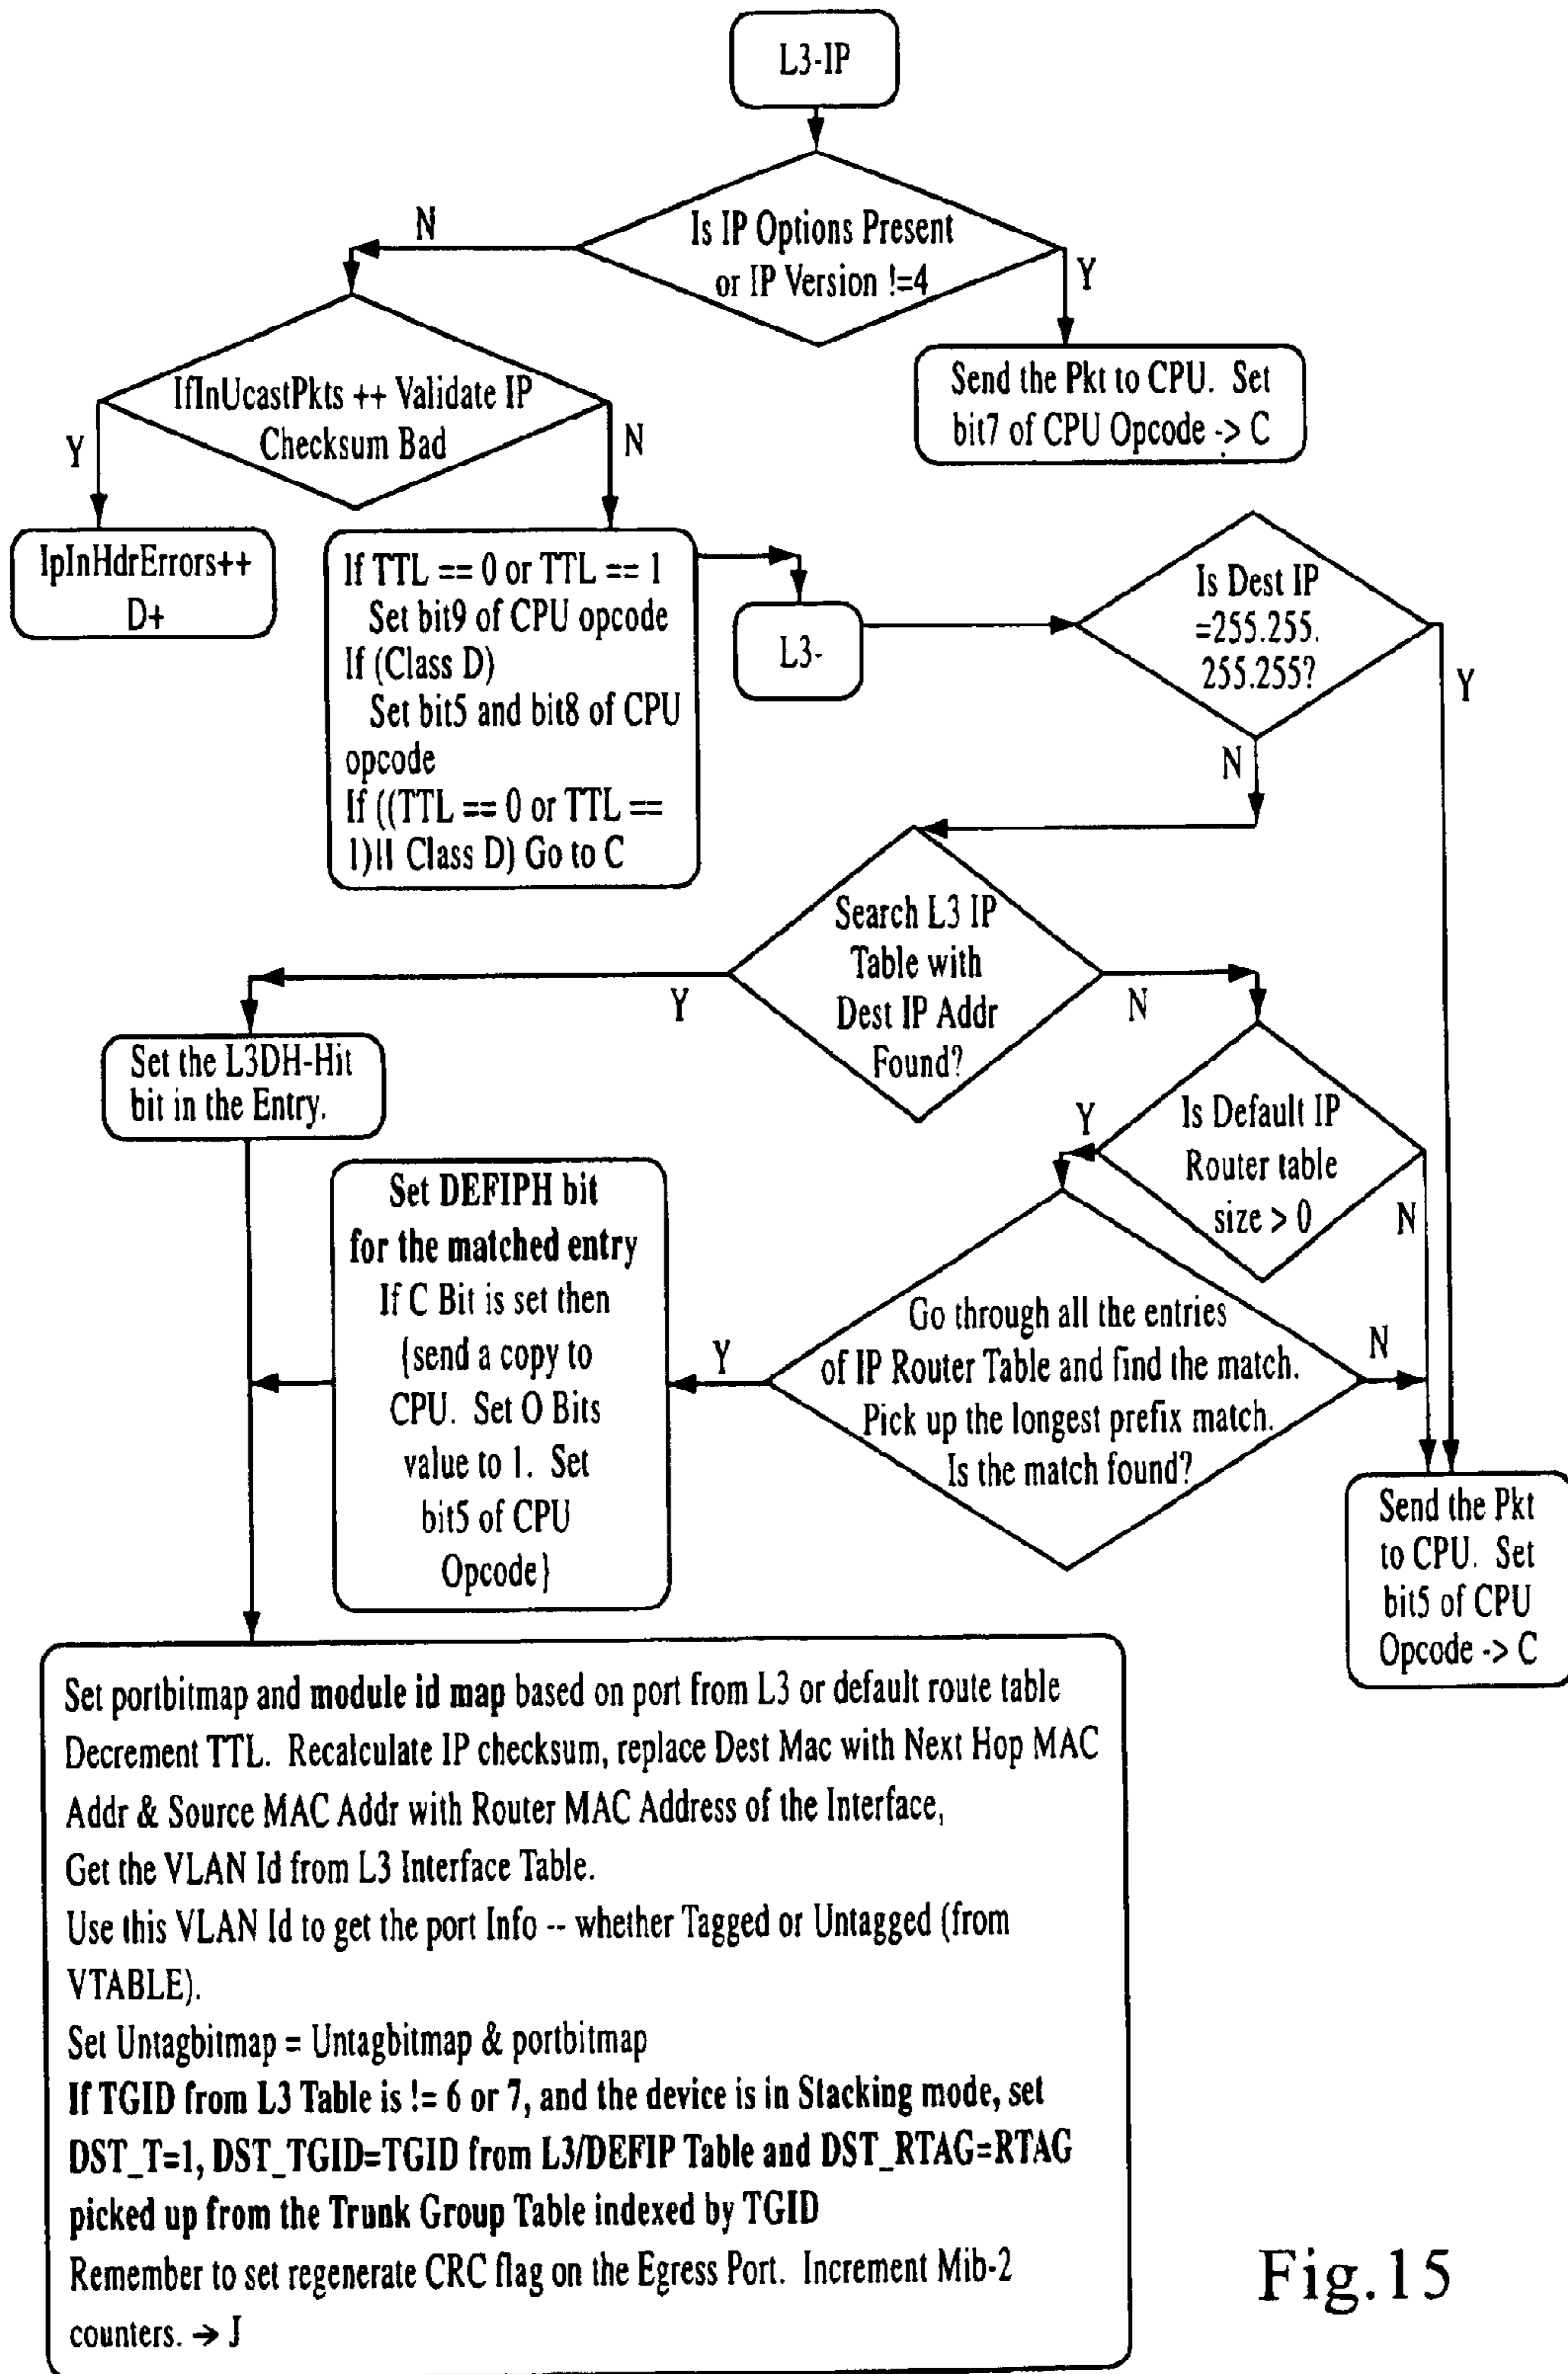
L3-IP

Is IP Options Present or IP Version !=4

N

Y

Send the Pkt to CPU. Set bit7 of CPU Opcode -> C

IfInUcastPkts ++ Validate IP Checksum Bad

Y

N

IpInHdrErrors++ D+

If TTL == 0 or TTL == 1
Set bit9 of CPU opcode
If (Class D)
Set bit5 and bit8 of CPU opcode
If ((TTL == 0 or TTL == 1)|| Class D) Go to C

L3-

Is Dest IP =255.255. 255.255?

Y

N

Search L3 IP Table with Dest IP Addr Found?

Y

N

Set the L3DH-Hit bit in the Entry.

Is Default IP Router table size > 0

Y

N

Set DEFIPH bit for the matched entry
If C Bit is set then {send a copy to CPU. Set O Bits value to 1. Set bit5 of CPU Opcode}

Y

Go through all the entries of IP Router Table and find the match. Pick up the longest prefix match. Is the match found?

N

Send the Pkt to CPU. Set bit5 of CPU Opcode -> C

Set portbitmap and module id map based on port from L3 or default route table
Decrement TTL. Recalculate IP checksum, replace Dest Mac with Next Hop MAC Addr & Source MAC Addr with Router MAC Address of the Interface,
Get the VLAN Id from L3 Interface Table.
Use this VLAN Id to get the port Info -- whether Tagged or Untagged (from VTABLE).
Set Untagbitmap = Untagbitmap & portbitmap
If TGID from L3 Table is != 6 or 7, and the device is in Stacking mode, set DST_T=1, DST_TGID=TGID from L3/DEFIP Table and DST_RTAG=RTAG picked up from the Trunk Group Table indexed by TGID
Remember to set regenerate CRC flag on the Egress Port. Increment Mib-2 counters. → J

Fig.15